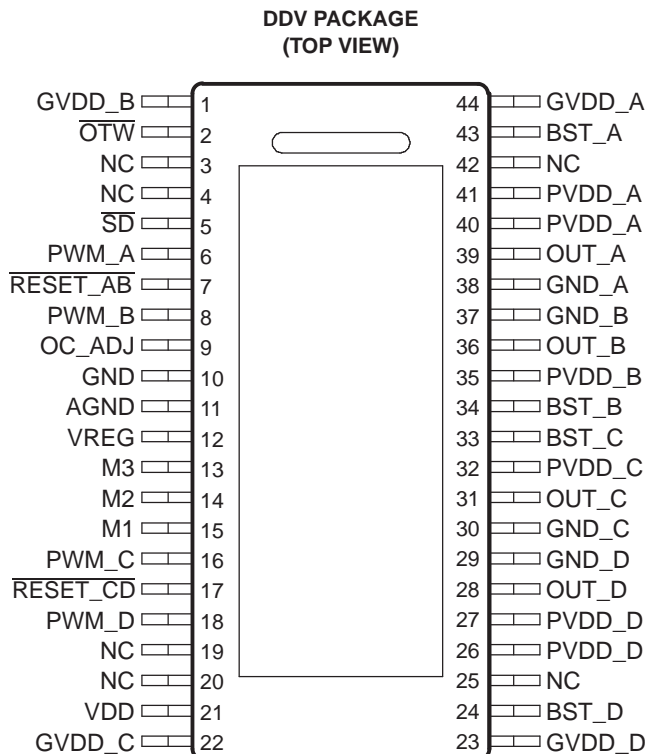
DDV PACKAGE
(TOP VIEW)

GVDD_B 1
$\overline{\text{OTW}}$ 2
NC 3
NC 4
$\overline{\text{SD}}$ 5
PWM_A 6
$\overline{\text{RESET\_AB}}$ 7
PWM_B 8
OC_ADJ 9
GND 10
AGND 11
VREG 12
M3 13
M2 14
M1 15
PWM_C 16
$\overline{\text{RESET\_CD}}$ 17
PWM_D 18
NC 19
NC 20
VDD 21
GVDD_C 22

44 GVDD_A
43 BST_A
42 NC
41 PVDD_A
40 PVDD_A
39 OUT_A
38 GND_A
37 GND_B
36 OUT_B
35 PVDD_B
34 BST_B
33 BST_C
32 PVDD_C
31 OUT_C
30 GND_C
29 GND_D
28 OUT_D
27 PVDD_D
26 PVDD_D
25 NC
24 BST_D
23 GVDD_D